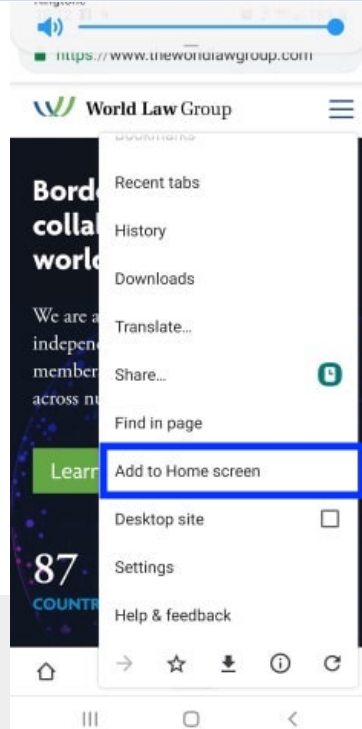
https://www.theworldlawgroup.com

World Law Group

Bookmarks

Recent tabs

History

Downloads

Translate...

Share...

Find in page

Add to Home screen

Desktop site

Settings

Help & feedback

Bord
colla
worl

We are a
indepen
member
across n

Learn

87
COUNTR